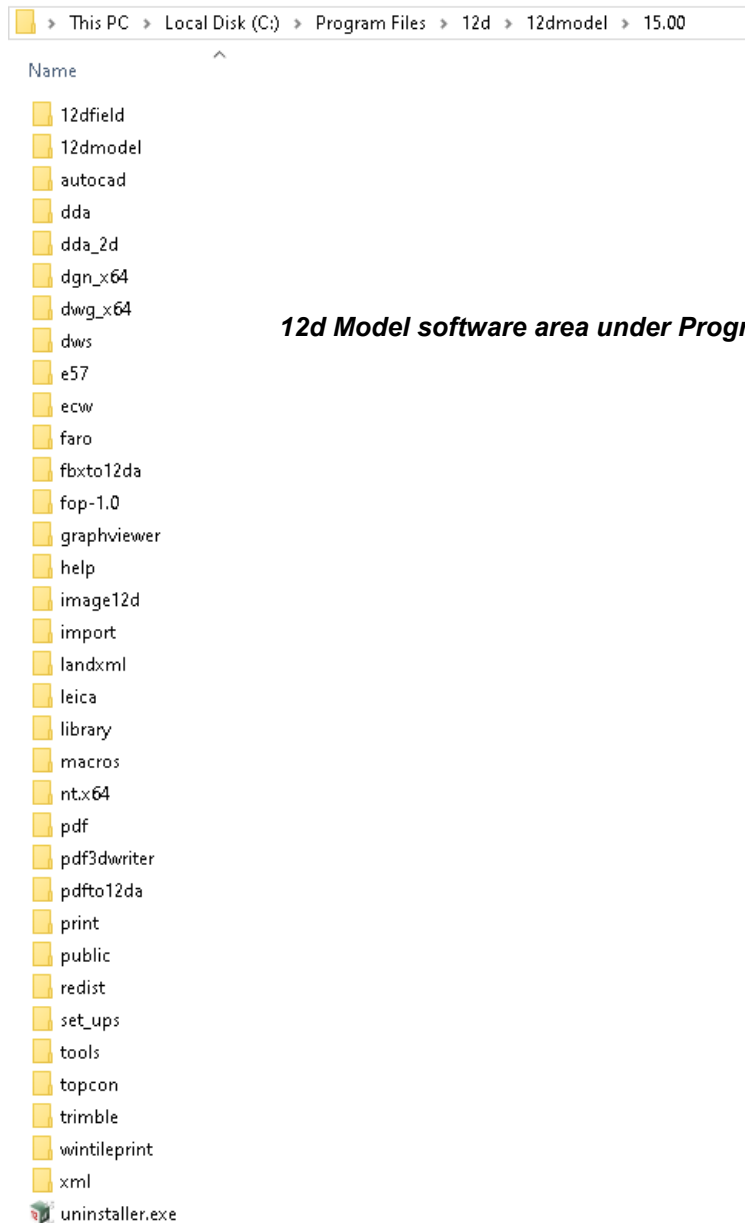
> This PC > Local Disk (C:) > Program Files > 12d > 12dmodel > 15.00

Name

12dfield
12dmodel
autocad
dda
dda_2d
dgn_x64
dwg_x64
dws
e57
ecw
faro
fbxto12da
fop-1.0
graphviewer
help
image12d
import
landxml
leica
library
macros
nt.x64
pdf
pdf3dwriter
pdfto12da
print
public
redist
set_ups
tools
topcon
trimble
wintileprint
xml
uninstaller.exe

12d Model software area under Progr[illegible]